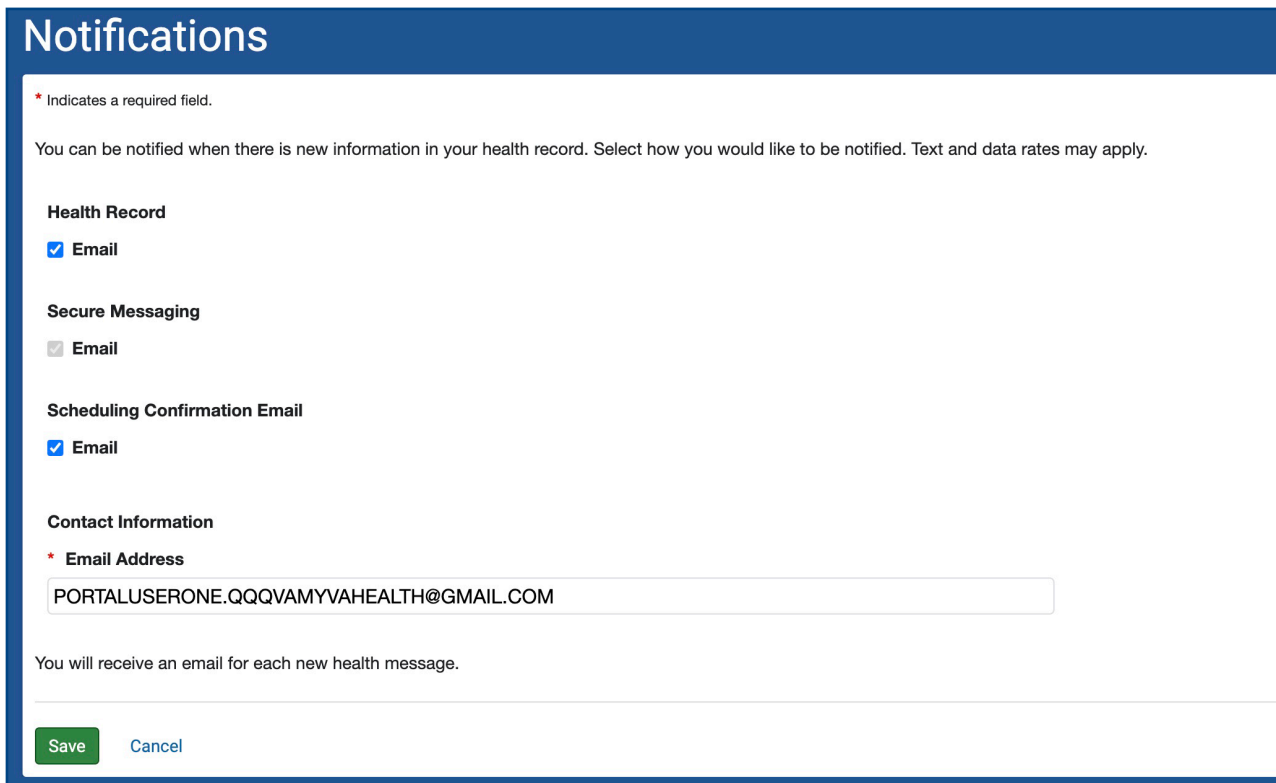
Notifications

* Indicates a required field.

You can be notified when there is new information in your health record. Select how you would like to be notified. Text and data rates may apply.

Health Record

Email

Secure Messaging

Email

Scheduling Confirmation Email

Email

Contact Information

* Email Address

PORTALUSERONE.QQQVAMYVAHEALTH@GMAIL.COM

You will receive an email for each new health message.

Save Cancel